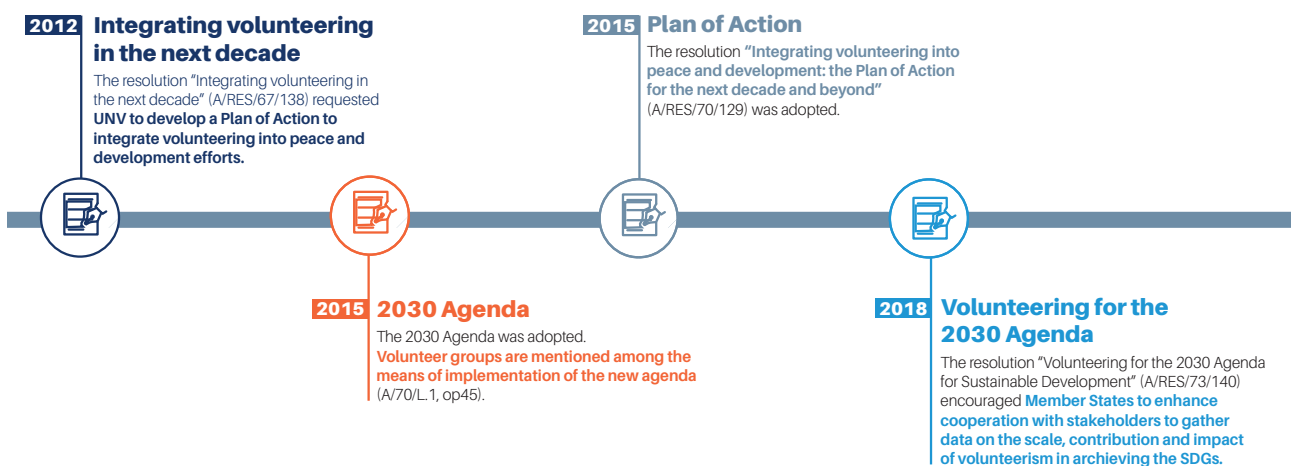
2012 Integrating volunteering in the next decade

The resolution "Integrating volunteering in the next decade" (A/RES/67/138) requested UNV to develop a Plan of Action to integrate volunteering into peace and development efforts.

2015 Plan of Action

The resolution "Integrating volunteering into peace and development: the Plan of Action for the next decade and beyond" (A/RES/70/129) was adopted.

2015 2030 Agenda

The 2030 Agenda was adopted. Volunteer groups are mentioned among the means of implementation of the new agenda (A/70/L.1, op45).

2018 Volunteering for the 2030 Agenda

The resolution "Volunteering for the 2030 Agenda for Sustainable Development" (A/RES/73/140) encouraged Member States to enhance cooperation with stakeholders to gather data on the scale, contribution and impact of volunteerism in archieving the SDGs.